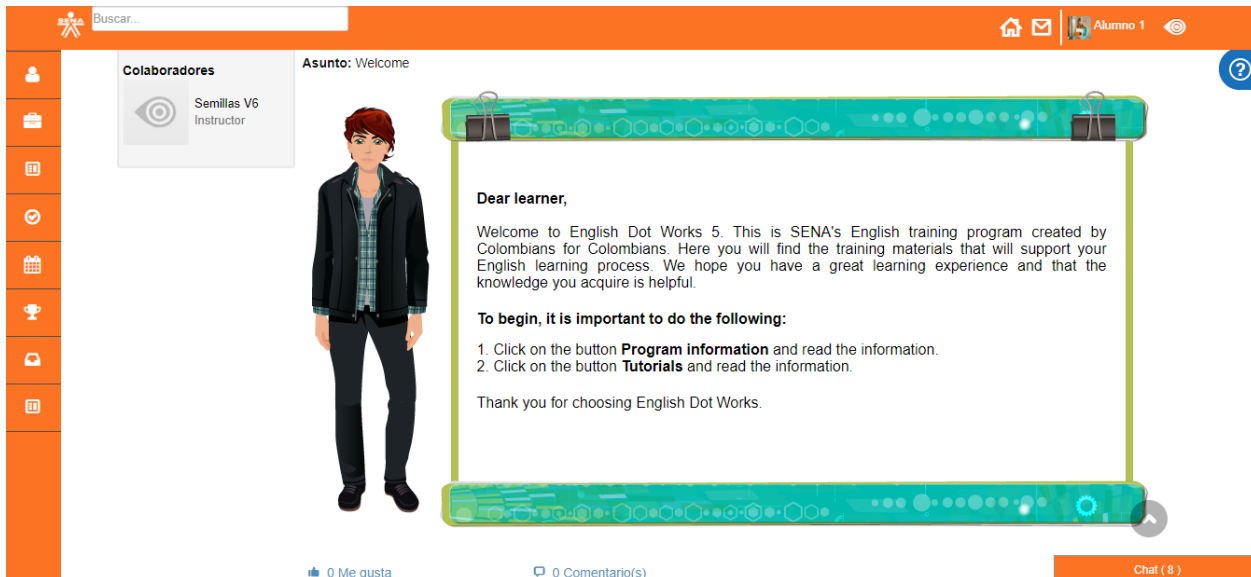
SENA Buscar...

Alumno 1

Colaboradores

Semillas V6
Instructor

Asunto: Welcome

Dear learner,

Welcome to English Dot Works 5. This is SENA's English training program created by Colombians for Colombians. Here you will find the training materials that will support your English learning process. We hope you have a great learning experience and that the knowledge you acquire is helpful.

To begin, it is important to do the following:

1. Click on the button Program information and read the information.
2. Click on the button Tutorials and read the information.

Thank you for choosing English Dot Works.

0 Me gusta

0 Comentario(s)

Chat ( 8 )